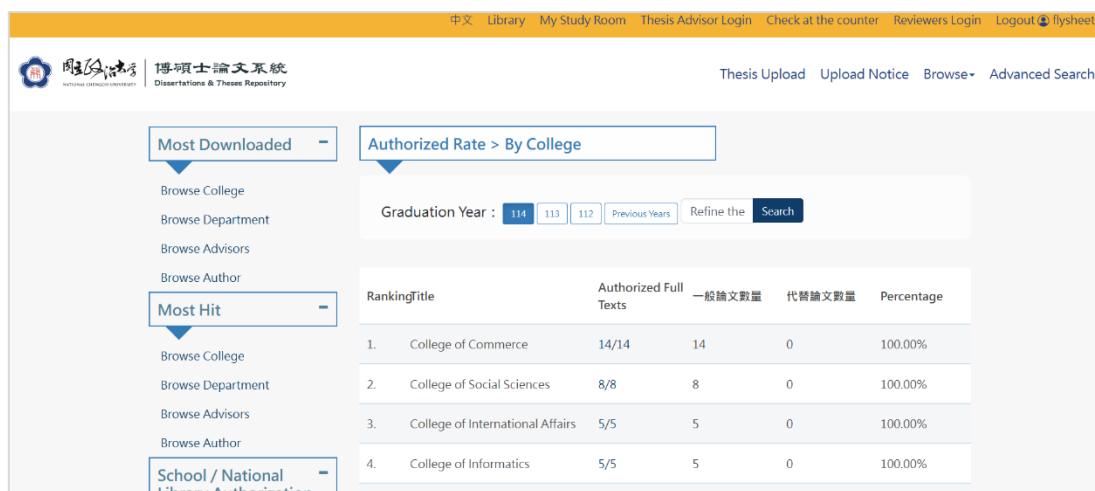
中文 Library My Study Room Thesis Advisor Login Check at the counter Reviewers Login Logout flysheet

國立政治大學 NATIONAL CHENGCHI UNIVERSITY 博碩士論文系統 Dissertations & Theses Repository

Thesis Upload Upload Notice Browse Advanced Search

Most Downloaded −

Browse College

Browse Department

Browse Advisors

Browse Author

Most Hit −

Browse College

Browse Department

Browse Advisors

Browse Author

School / National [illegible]

Authorized Rate > By College

Graduation Year : 114 113 112 Previous Years Refine the Search

| Ranking | Title | Authorized Full Texts | 一般論文數量 | 代替論文數量 | Percentage |
|---|---|---|---|---|---|
| 1. | College of Commerce | 14/14 | 14 | 0 | 100.00% |
| 2. | College of Social Sciences | 8/8 | 8 | 0 | 100.00% |
| 3. | College of International Affairs | 5/5 | 5 | 0 | 100.00% |
| 4. | College of Informatics | 5/5 | 5 | 0 | 100.00% |